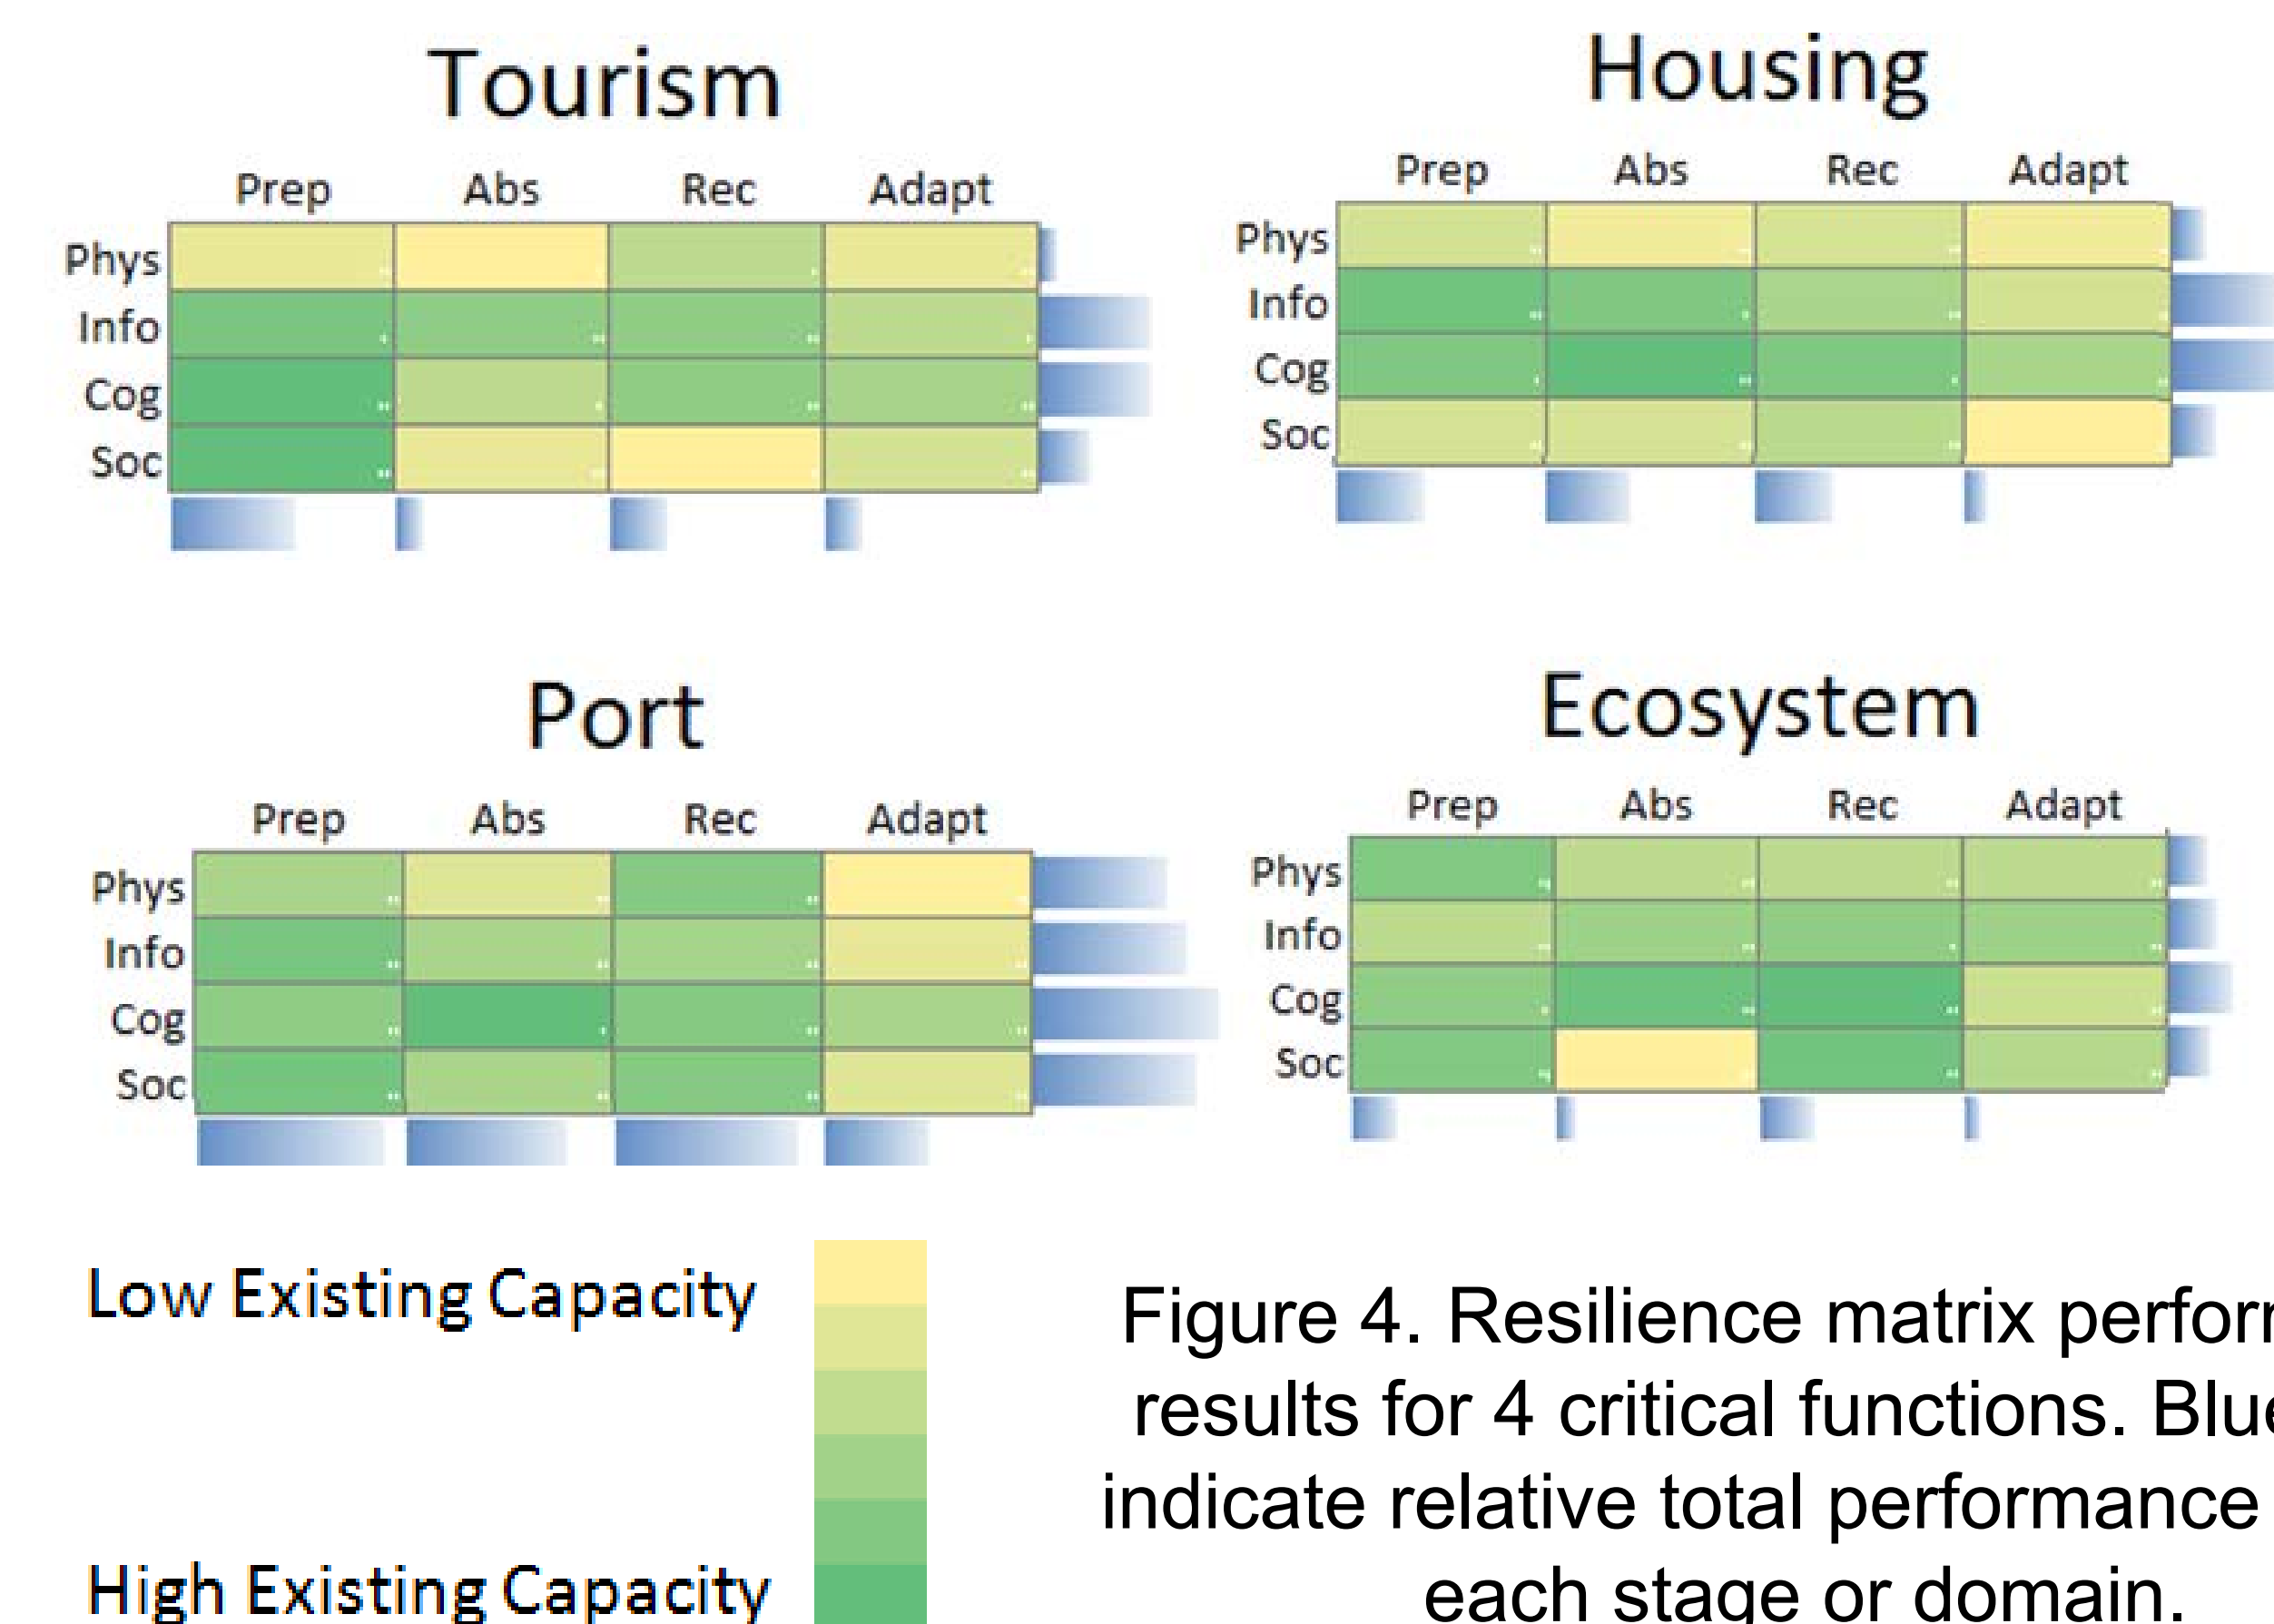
Tourism

| | Prep | Abs | Rec | Adapt |
|---|---|---|---|---|
| Phys | | | | |
| Info | | | | |
| Cog | | | | |
| Soc | | | | |

Housing

| | Prep | Abs | Rec | Adapt |
|---|---|---|---|---|
| Phys | | | | |
| Info | | | | |
| Cog | | | | |
| Soc | | | | |

Port

| | Prep | Abs | Rec | Adapt |
|---|---|---|---|---|
| Phys | | | | |
| Info | | | | |
| Cog | | | | |
| Soc | | | | |

Ecosystem

| | Prep | Abs | Rec | Adapt |
|---|---|---|---|---|
| Phys | | | | |
| Info | | | | |
| Cog | | | | |
| Soc | | | | |

Low Existing Capacity

High Existing Capacity

Figure 4. Resilience matrix perfor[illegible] results for 4 critical functions. Blu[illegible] indicate relative total performance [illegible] each stage or domain.